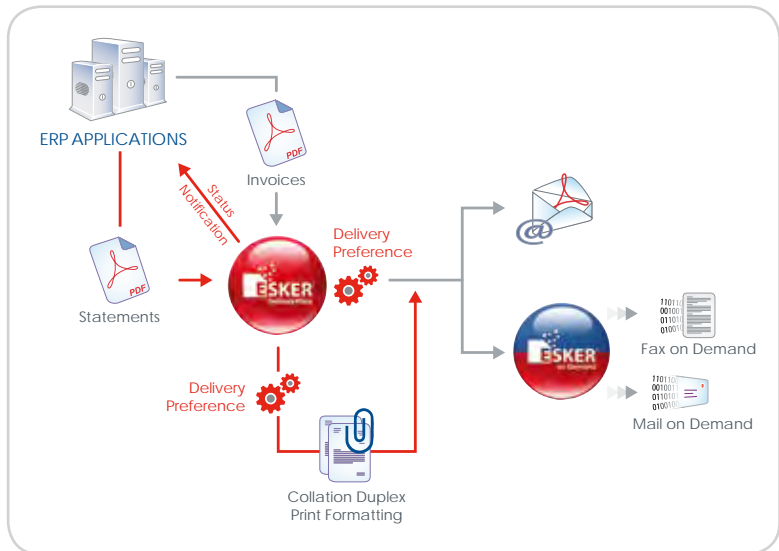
ERP APPLICATIONS

PDF

Invoices

Status Notification

PDF

Statements

ESKER

Delivery Preference

Delivery Preference

Collation Duplex Print Formatting

ESKER on Demand

1101 0010 0110 0100

Fax on Demand

1101 0010 0110 0100

Mail on Demand